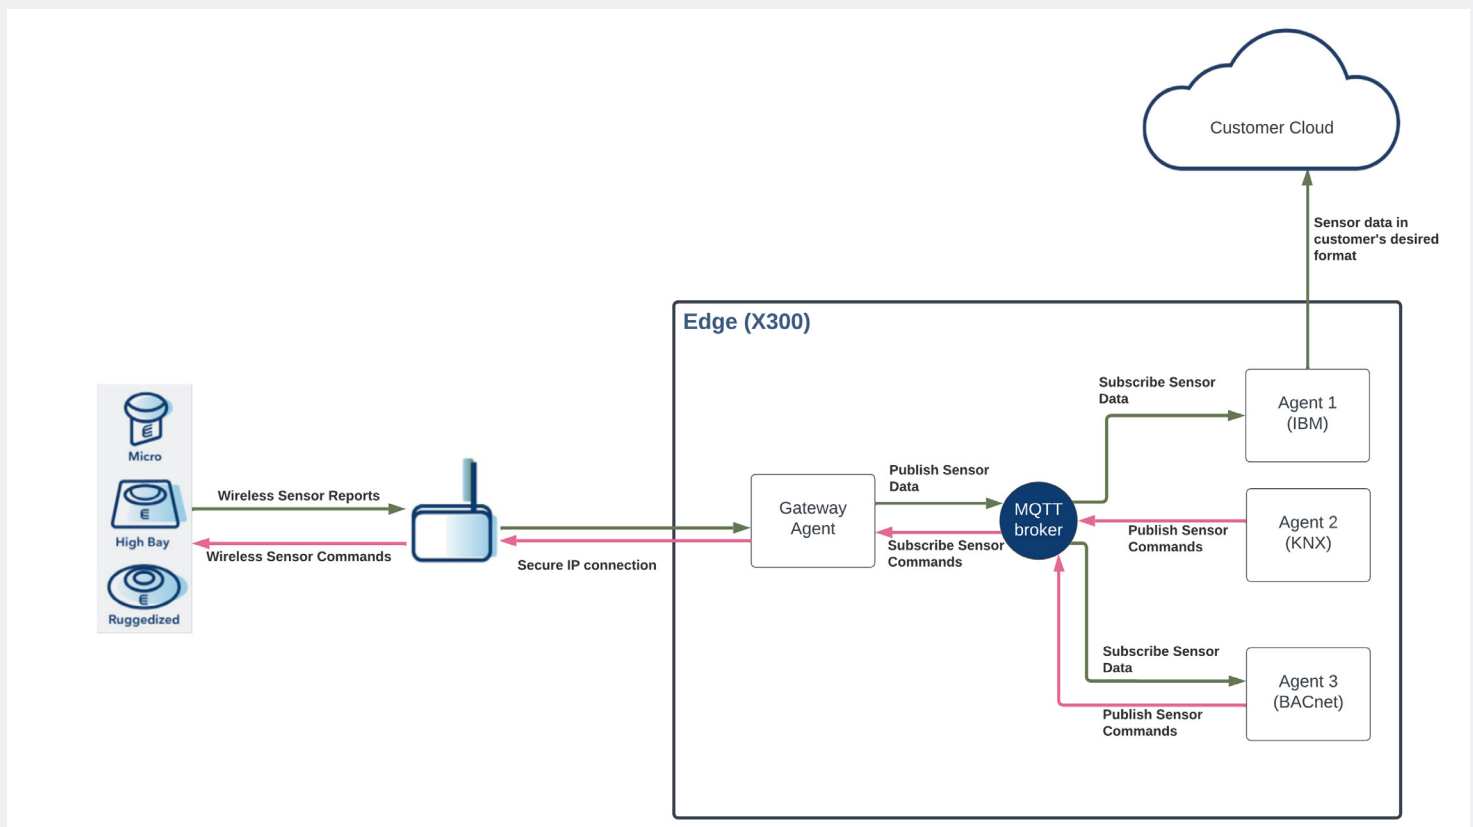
Customer Cloud

Sensor data in customer's desired format

Edge (X300)

Subscribe Sensor Data

Agent 1 (IBM)

Micro

High Bay

Ruggedized

Wireless Sensor Reports

Wireless Sensor Commands

Secure IP connection

Gateway Agent

Publish Sensor Data

Subscribe Sensor Commands

MQTT broker

Publish Sensor Commands

Agent 2 (KNX)

Subscribe Sensor Data

Agent 3 (BACnet)

Publish Sensor Commands